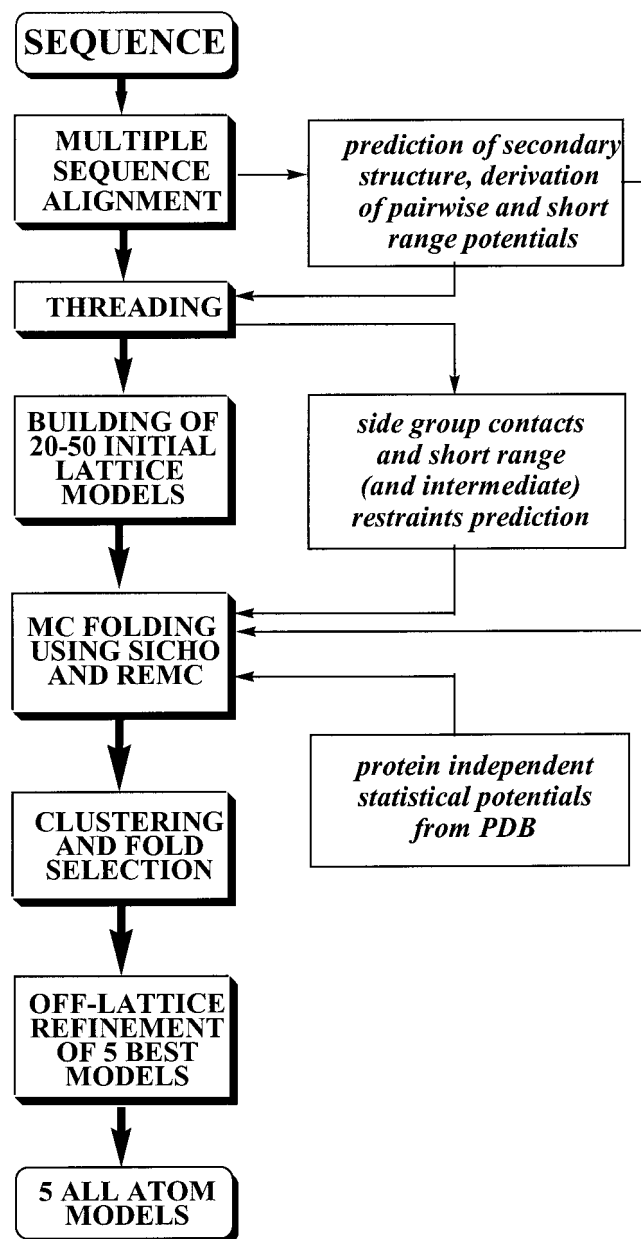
SEQUENCE

MULTIPLE SEQUENCE ALIGNMENT

prediction of secondary structure, derivation of pairwise and short range potentials

THREADING

BUILDING OF 20-50 INITIAL LATTICE MODELS

side group contacts and short range (and intermediate) restraints prediction

MC FOLDING USING SICHO AND REMC

protein independent statistical potentials from PDB

CLUSTERING AND FOLD SELECTION

OFF-LATTICE REFINEMENT OF 5 BEST MODELS

5 ALL ATOM MODELS